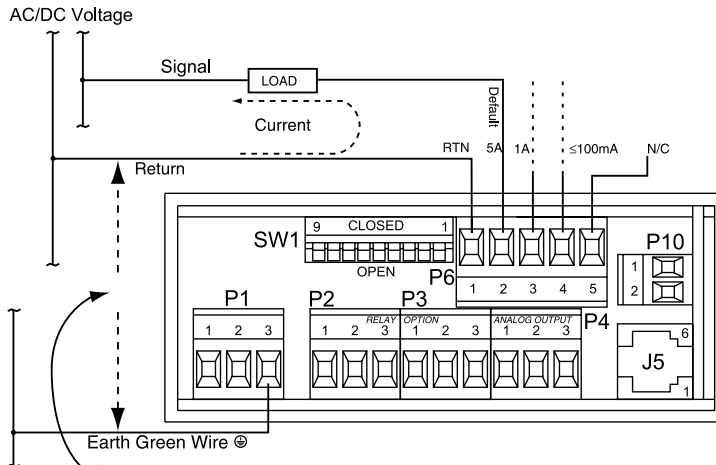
AC/DC Voltage

Signal

LOAD

Current

Default

Return

RTN 5A 1A ≤100mA N/C

9 CLOSED 1

SW1

OPEN

P6

1 2 3 4 5

P10

1

2

P1

1 2 3

P2

RELAY

1 2 3

P3

OPTION

1 2 3

ANALOG OUTPUT

1 2 3

P4

6

J5

1

Earth Green Wire ⊕